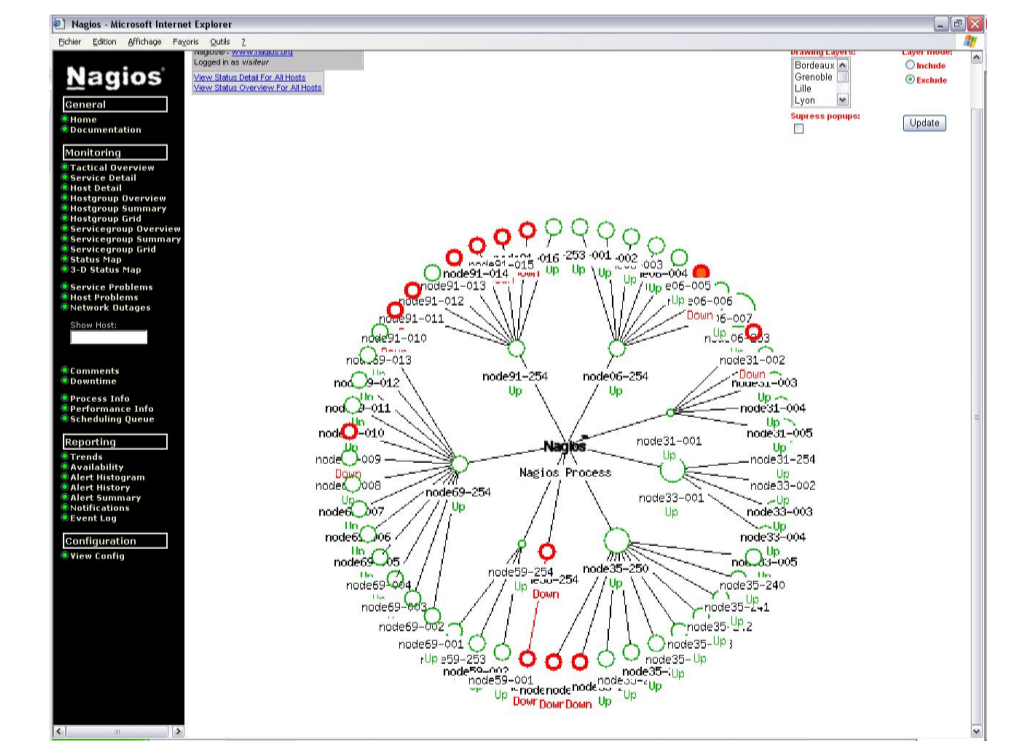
Nagios - Microsoft Internet Explorer

Fichier Edition Affichage Favoris Outils ?

Nagios

General
Home
Documentation

Monitoring
Tactical Overview
Service Detail
Host Detail
Hostgroup Overview
Hostgroup Summary
Hostgroup Grid
Servicegroup Overview
Servicegroup Summary
Servicegroup Grid
Status Map
3-D Status Map

Service Problems
Host Problems
Network Outages

Show Host:

Comments
Downtime

Process Info
Performance Info
Scheduling Queue

Reporting
Trends
Availability
Alert Histogram
Alert History
Alert Summary
Notifications
Event Log

Configuration
View Config

Nagios® - www.nagios.org
Logged in as visiteur

View Status Detail For All Hosts
View Status Overview For All Hosts

Drawing Layers:
Bordeaux
Grenoble
Lille
Lyon

Layer mode:
Include
Exclude

Supress popups:

Update

Nagios
Nagios Process

node91-254
Up
node06-254
Up
node31-001
node69-254
Up
node33-001
Up
node59-254
Up
node59-254
Down
node35-250
Up

node91-016
node91-015
Down
-253
Up
-001
Up
-002
-003
node06-004
node06-005
Up
node06-006
node06-007
Down
node06-003
node31-002
Down
node31-003
node31-004
Up
node31-005
node31-254
Up
node33-002
Up
node33-003
Up
node33-004
Up
node33-005
node35-240
node35-241
node35-242
Up
node35-
Up
node35-
Up
node35-
Up
node
Down
node
Down
node59-001
Down
node59-253
Up
node69-001
node69-002
node69-003
node69-004
node69-005
Up
node69-006
Up
node69-007
Up
node69-008
Up
node69-009
Down
node69-010
Up
node69-011
Up
node69-012
Up
node69-013
node91-010
node91-011
node91-012
node91-013
node91-014